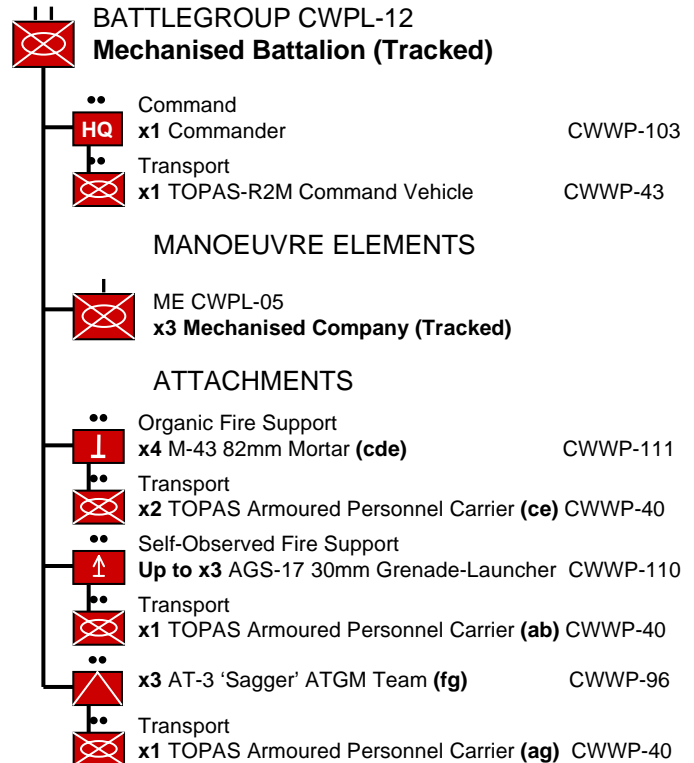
BATTLEGROUP CWPL-12
**Mechanised Battalion (Tracked)**

HQ
Command
**x1** Commander CWWP-103

Transport
**x1** TOPAS-R2M Command Vehicle CWWP-43

MANOEUVRE ELEMENTS

ME CWPL-05
**x3 Mechanised Company (Tracked)**

ATTACHMENTS

Organic Fire Support
**x4** M-43 82mm Mortar **(cde)** CWWP-111

Transport
**x2** TOPAS Armoured Personnel Carrier **(ce)** CWWP-40

Self-Observed Fire Support
**Up to x3** AGS-17 30mm Grenade-Launcher CWWP-110

Transport
**x1** TOPAS Armoured Personnel Carrier **(ab)** CWWP-40

**x3** AT-3 'Sagger' ATGM Team **(fg)** CWWP-96

Transport
**x1** TOPAS Armoured Personnel Carrier **(ag)** CWWP-40